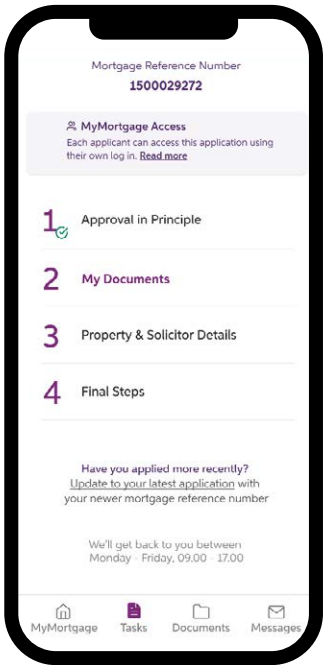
Mortgage Reference Number
1500029272

MyMortgage Access
Each applicant can access this application using their own log in. Read more

1 Approval in Principle

2 My Documents

3 Property & Solicitor Details

4 Final Steps

Have you applied more recently?
Update to your latest application with your newer mortgage reference number

We'll get back to you between Monday - Friday, 09.00 - 17.00

MyMortgage Tasks Documents Messages